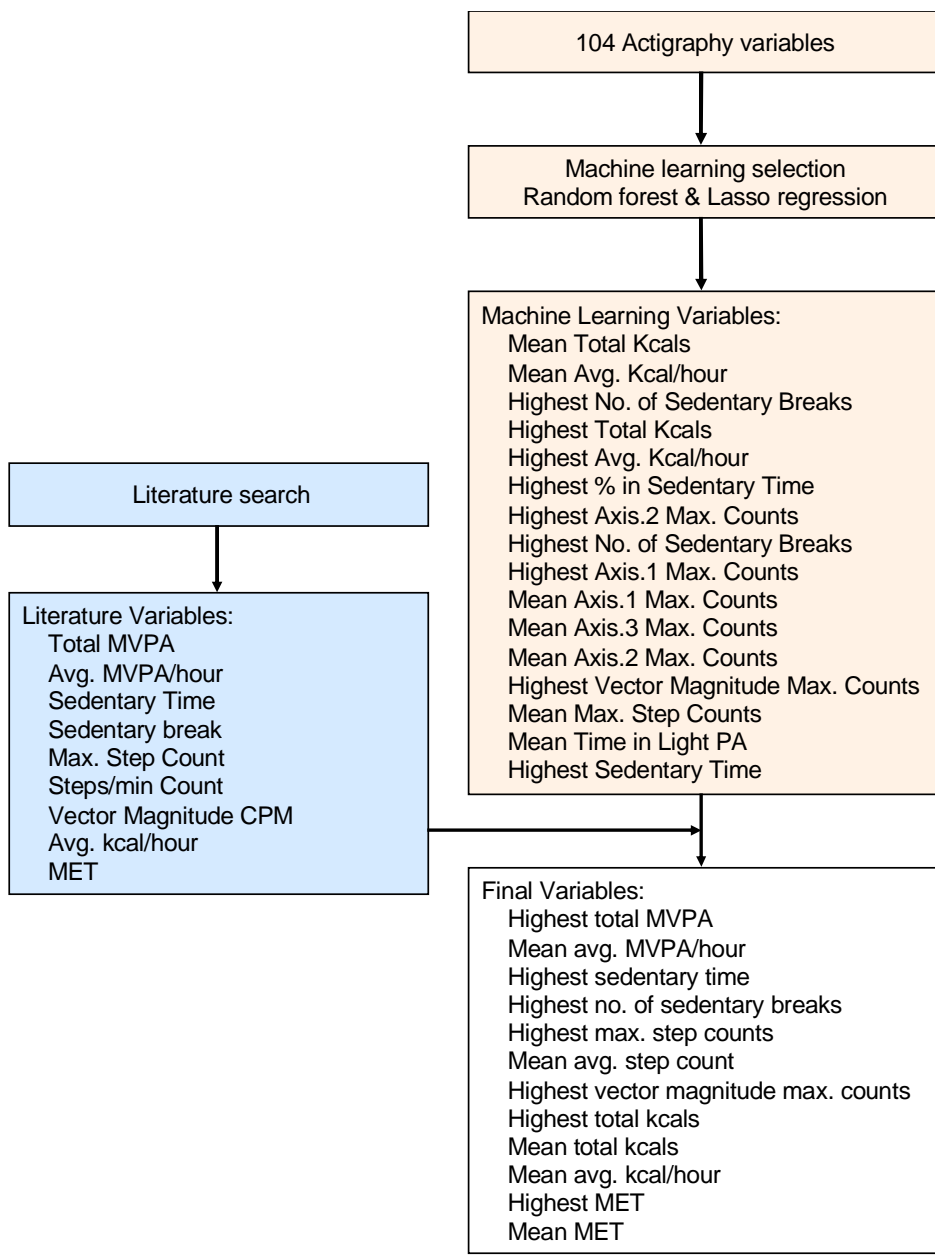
104 Actigraphy variables

Machine learning selection
Random forest & Lasso regression

Machine Learning Variables:
Mean Total Kcals
Mean Avg. Kcal/hour
Highest No. of Sedentary Breaks
Highest Total Kcals
Highest Avg. Kcal/hour
Highest % in Sedentary Time
Highest Axis.2 Max. Counts
Highest No. of Sedentary Breaks
Highest Axis.1 Max. Counts
Mean Axis.1 Max. Counts
Mean Axis.3 Max. Counts
Mean Axis.2 Max. Counts
Highest Vector Magnitude Max. Counts
Mean Max. Step Counts
Mean Time in Light PA
Highest Sedentary Time

Literature search

Literature Variables:
Total MVPA
Avg. MVPA/hour
Sedentary Time
Sedentary break
Max. Step Count
Steps/min Count
Vector Magnitude CPM
Avg. kcal/hour
MET

Final Variables:
Highest total MVPA
Mean avg. MVPA/hour
Highest sedentary time
Highest no. of sedentary breaks
Highest max. step counts
Mean avg. step count
Highest vector magnitude max. counts
Highest total kcals
Mean total kcals
Mean avg. kcal/hour
Highest MET
Mean MET